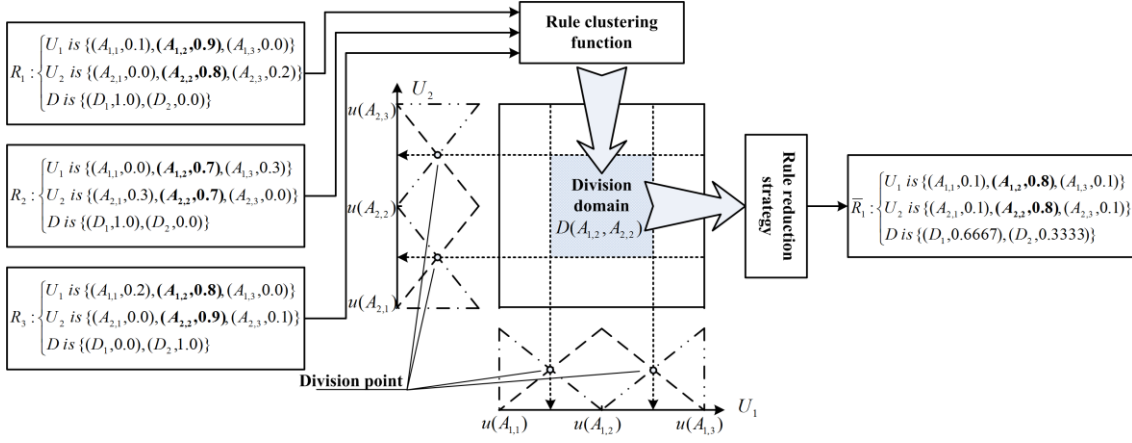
$R_1 : \begin{cases} U_1 \ is \ \{(A_{1,1},0.1),(\mathbf{A_{1,2}},\mathbf{0.9}),(A_{1,3},0.0)\} \\ U_2 \ is \ \{(A_{2,1},0.0),(\mathbf{A_{2,2}},\mathbf{0.8}),(A_{2,3},0.2)\} \\ D \ is \ \{(D_1,1.0),(D_2,0.0)\} \end{cases}$

$R_2 : \begin{cases} U_1 \ is \ \{(A_{1,1},0.0),(\mathbf{A_{1,2}},\mathbf{0.7}),(A_{1,3},0.3)\} \\ U_2 \ is \ \{(A_{2,1},0.3),(\mathbf{A_{2,2}},\mathbf{0.7}),(A_{2,3},0.0)\} \\ D \ is \ \{(D_1,1.0),(D_2,0.0)\} \end{cases}$

$R_3 : \begin{cases} U_1 \ is \ \{(A_{1,1},0.2),(\mathbf{A_{1,2}},\mathbf{0.8}),(A_{1,3},0.0)\} \\ U_2 \ is \ \{(A_{2,1},0.0),(\mathbf{A_{2,2}},\mathbf{0.9}),(A_{2,3},0.1)\} \\ D \ is \ \{(D_1,0.0),(D_2,1.0)\} \end{cases}$

Rule clustering function

$U_2$

$u(A_{2,3})$

$u(A_{2,2})$

$u(A_{2,1})$

Division domain

$D(A_{1,2}, A_{2,2})$

Rule reduction strategy

$\overline{R}_1 : \begin{cases} U_1 \ is \ \{(A_{1,1},0.1),(\mathbf{A_{1,2}},\mathbf{0.8}),(A_{1,3},0.1)\} \\ U_2 \ is \ \{(A_{2,1},0.1),(\mathbf{A_{2,2}},\mathbf{0.8}),(A_{2,3},0.1)\} \\ D \ is \ \{(D_1,0.6667),(D_2,0.3333)\} \end{cases}$

Division point

$U_1$

$u(A_{1,1})$ $u(A_{1,2})$ $u(A_{1,3})$